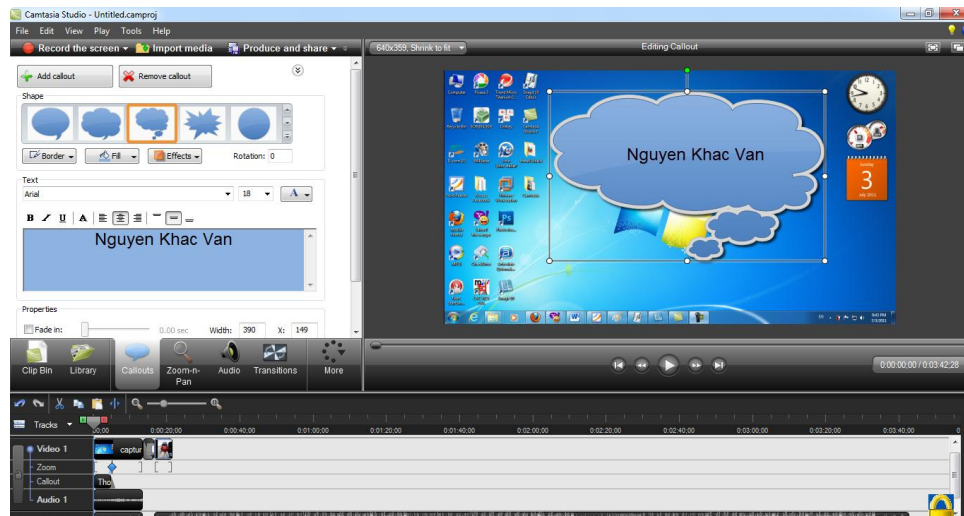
Camtasia Studio - Untitled.camproj

File Edit View Play Tools Help

Record the screen ▾ Import media Produce and share ▾

640x359, Shrink to fit ▾

Editing Callout

Add callout

Remove callout

Shape

Border ▾ Fill ▾ Effects ▾ Rotation: 0

Text

Arial 18

B I U A

Nguyen Khac Van

Properties

Fade in: 0.00 sec Width: 390 X: 149

Nguyen Khac Van

3

Clip Bin Library Callouts Zoom-n-Pan Audio Transitions More

0:00:00:00 / 0:03:42;28

Tracks

0:00 0:00:20;00 0:00:40;00 0:01:00;00 0:01:20;00 0:01:40;00 0:02:00;00 0:02:20;00 0:02:40;00 0:03:00;00 0:03:20;00 0:03:40;00

Video 1

captur

Zoom

Callout

Tho

Audio 1